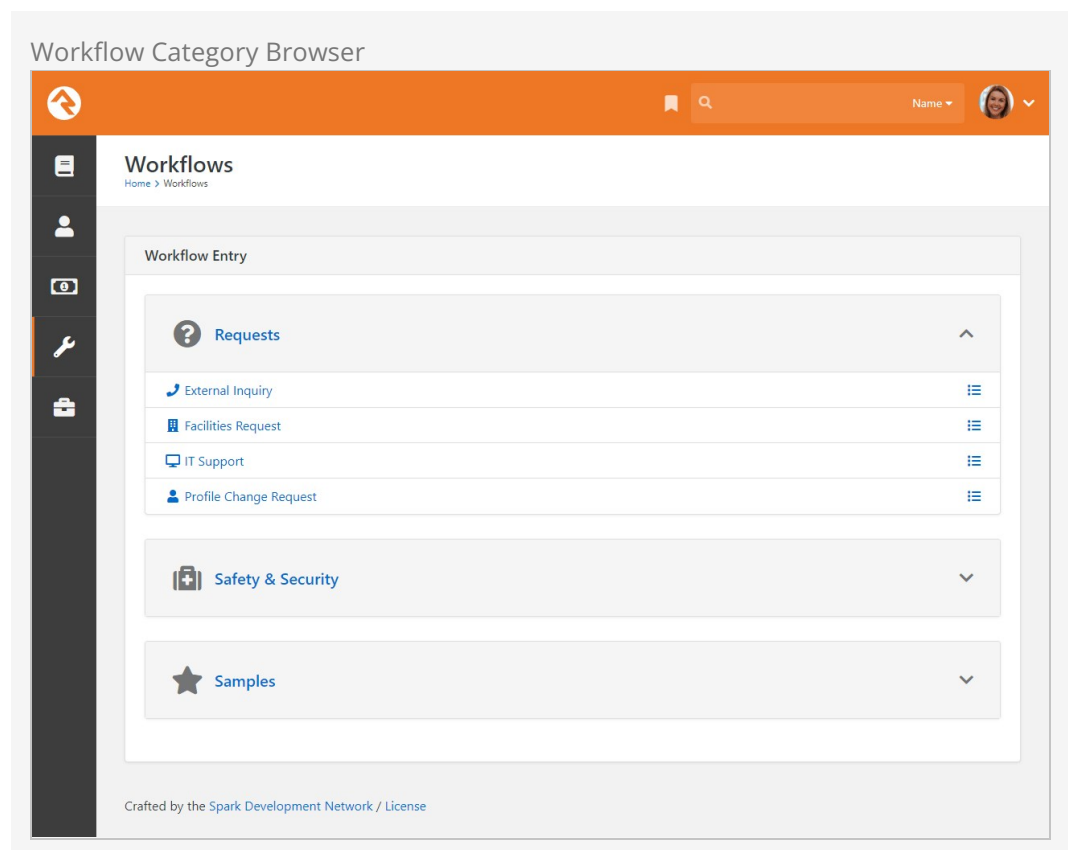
Workflow Category Browser

Name

Workflows
Home > Workflows

Workflow Entry

Requests

External Inquiry

Facilities Request

IT Support

Profile Change Request

Safety & Security

Samples

Crafted by the Spark Development Network / License